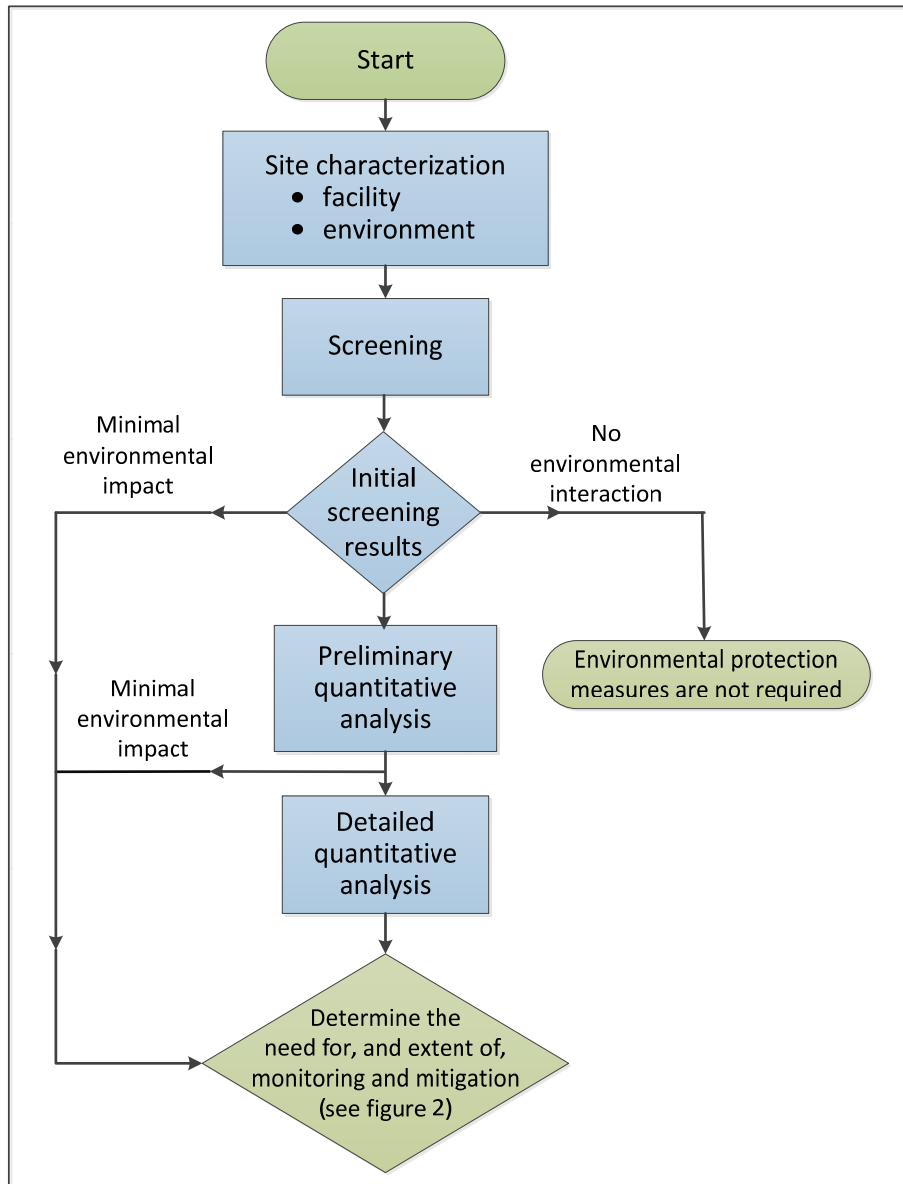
Start

Site characterization
• facility
• environment

Screening

Minimal environmental impact

Initial screening results

No environmental interaction

Preliminary quantitative analysis

Environmental protection measures are not required

Minimal environmental impact

Detailed quantitative analysis

Determine the need for, and extent of, monitoring and mitigation (see figure 2)